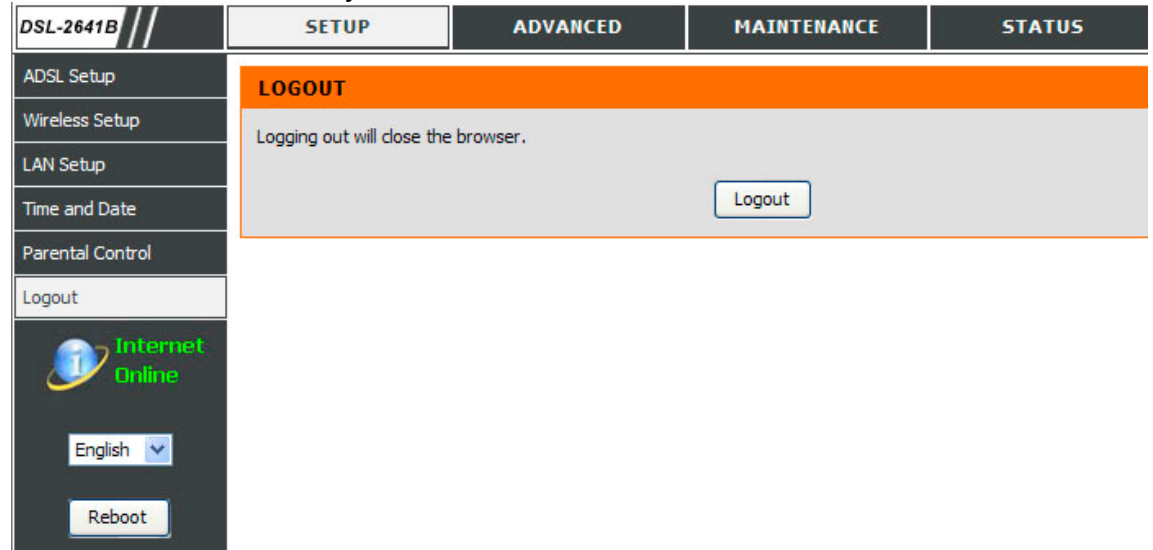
DSL-2641B

SETUP | ADVANCED | MAINTENANCE | STATUS

ADSL Setup
Wireless Setup
LAN Setup
Time and Date
Parental Control
Logout

Internet Online

English

Reboot

LOGOUT

Logging out will close the browser.

Logout